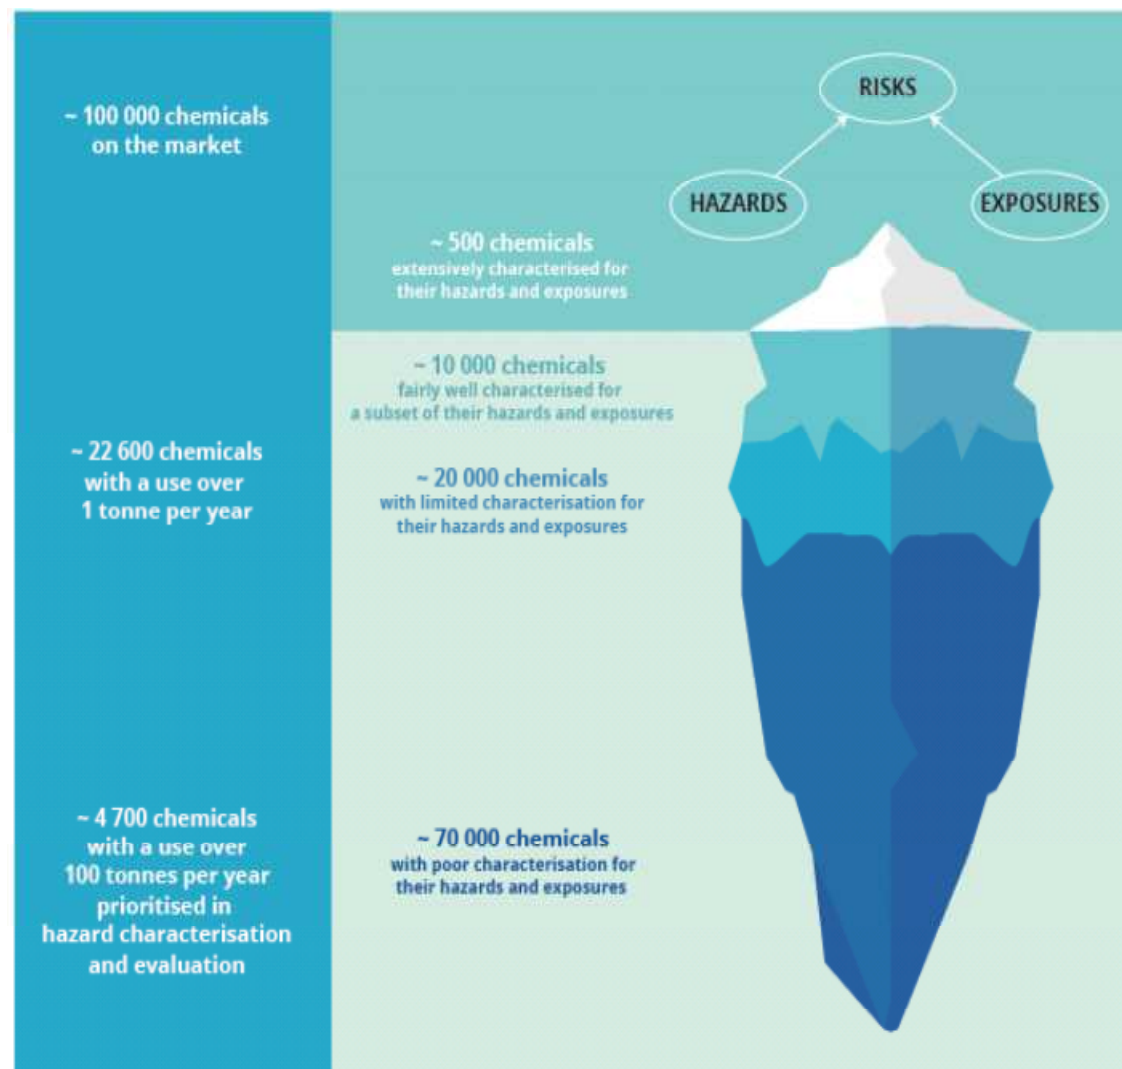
~ 100 000 chemicals on the market

~ 22 600 chemicals with a use over 1 tonne per year

~ 4 700 chemicals with a use over 100 tonnes per year prioritised in hazard characterisation and evaluation

RISKS

HAZARDS

EXPOSURES

~ 500 chemicals extensively characterised for their hazards and exposures

~ 10 000 chemicals fairly well characterised for a subset of their hazards and exposures

~ 20 000 chemicals with limited characterisation for their hazards and exposures

~ 70 000 chemicals with poor characterisation for their hazards and exposures